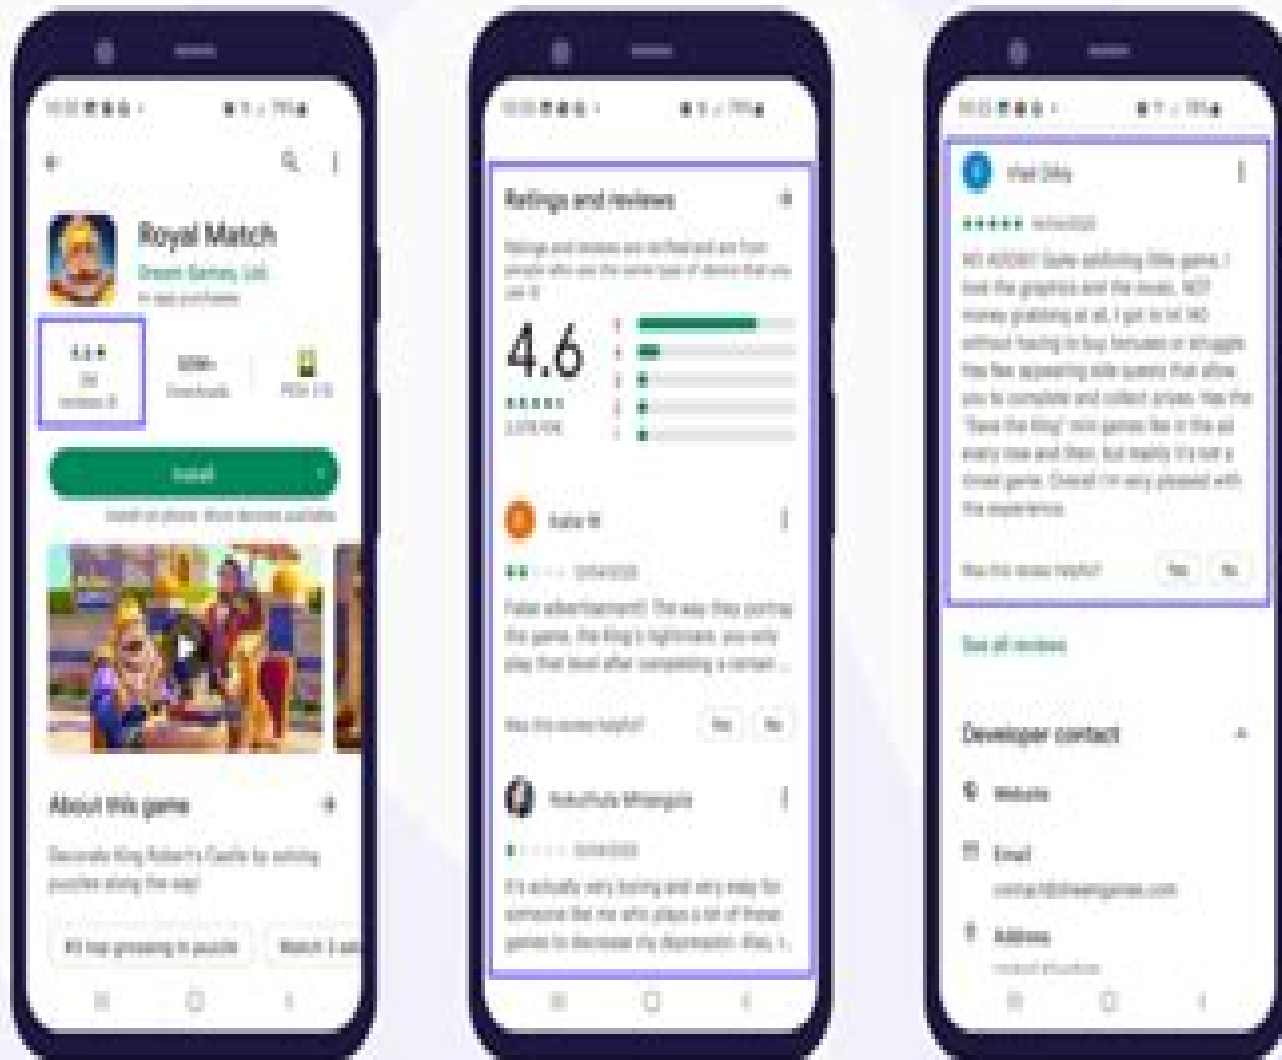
Royal Match
Dream Games, Ltd.
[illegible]
4.6 ★
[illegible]
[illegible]
Downloads
PEGI 3
Install
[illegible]
About this game
Decorate King Robert's Castle by solving puzzles along the way!
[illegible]

Ratings and reviews
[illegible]
4.6
5
4
3
2
1
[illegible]
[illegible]
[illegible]
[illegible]
Was this review helpful?
Yes
No
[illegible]
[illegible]
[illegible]

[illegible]
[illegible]
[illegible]
Was this review helpful?
Yes
No
See all reviews
Developer contact
Website
Email
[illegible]
Address
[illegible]